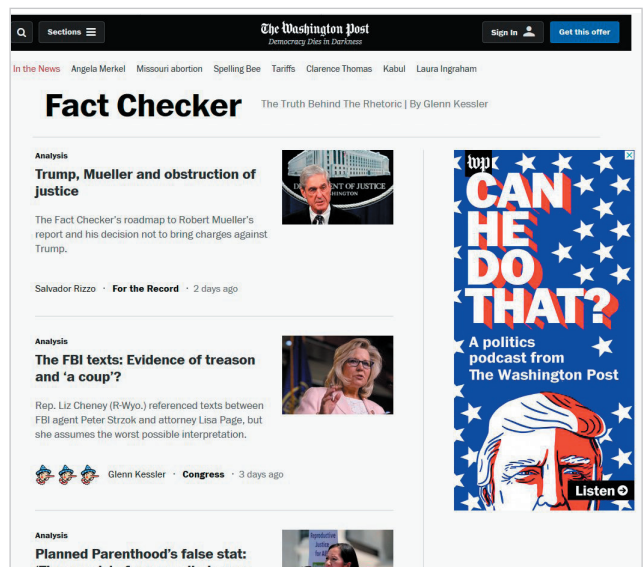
Sections

The Washington Post
Democracy Dies in Darkness

Sign In

Get this offer

In the News Angela Merkel Missouri abortion Spelling Bee Tariffs Clarence Thomas Kabul Laura Ingraham

Fact Checker

The Truth Behind The Rhetoric | By Glenn Kessler

Analysis

Trump, Mueller and obstruction of justice

The Fact Checker's roadmap to Robert Mueller's report and his decision not to bring charges against Trump.

Salvador Rizzo · For the Record · 2 days ago

Analysis

The FBI texts: Evidence of treason and 'a coup'?

Rep. Liz Cheney (R-Wyo.) referenced texts between FBI agent Peter Strzok and attorney Lisa Page, but she assumes the worst possible interpretation.

Glenn Kessler · Congress · 3 days ago

Analysis

Planned Parenthood's false stat:

wp

CAN HE DO THAT?

A politics podcast from The Washington Post

Listen